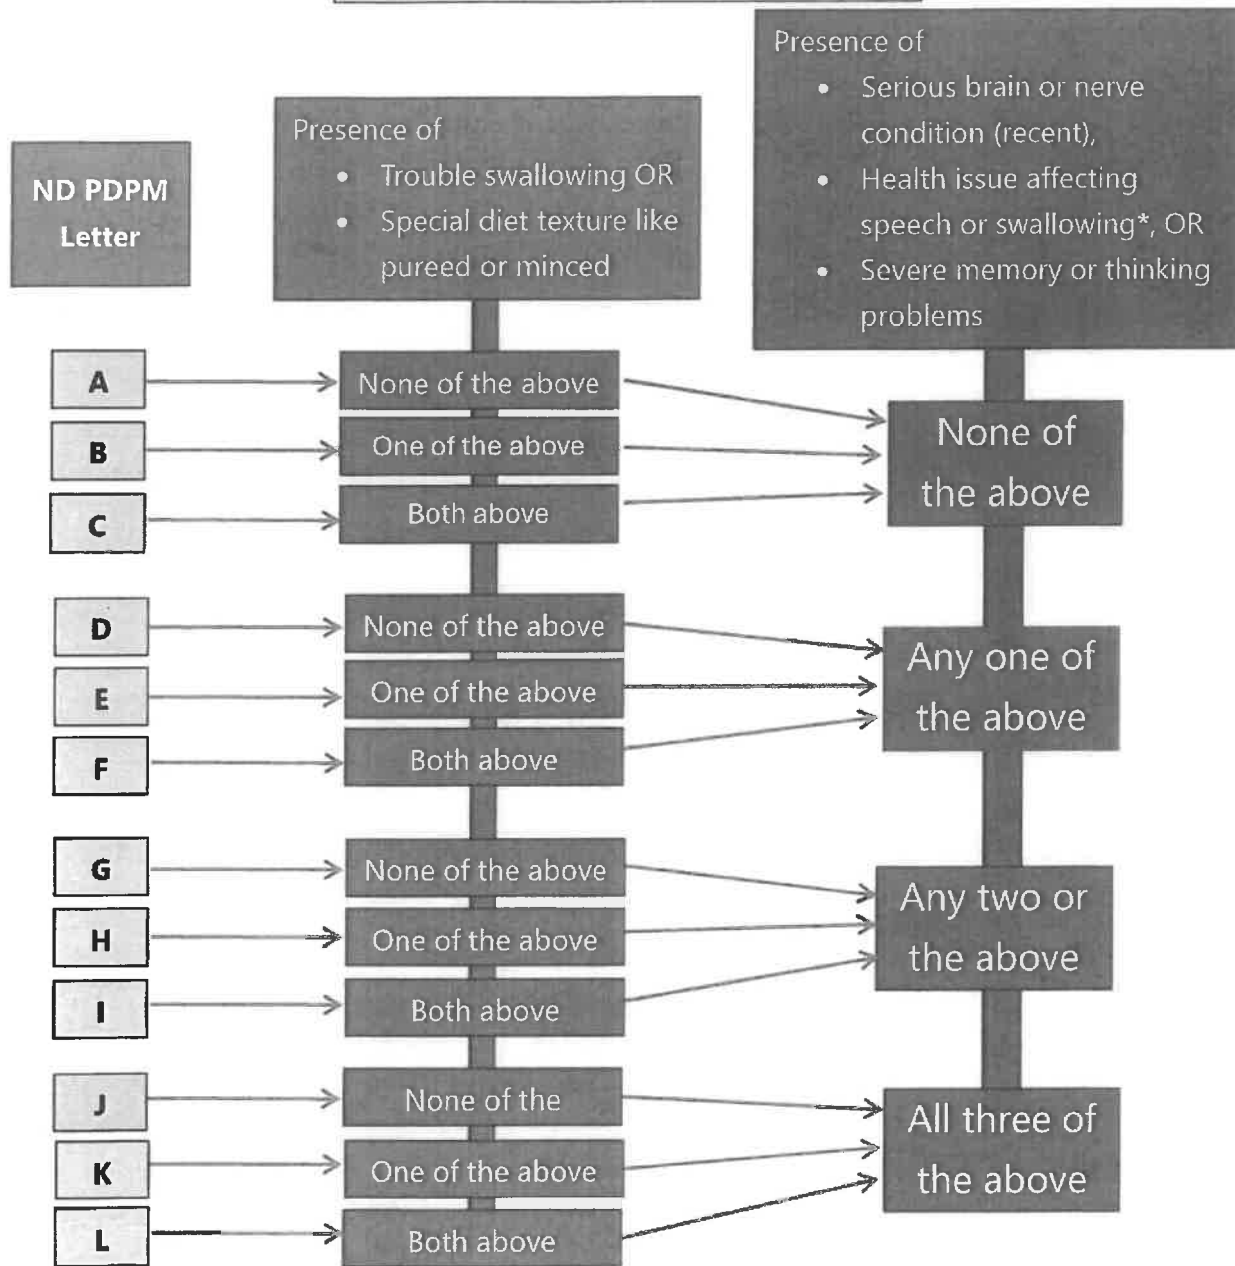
Presence of
- Serious brain or nerve condition (recent),
- Health issue affecting speech or swallowing*, OR
- Severe memory or thinking problems

Presence of
- Trouble swallowing OR
- Special diet texture like pureed or minced

ND PDPM Letter

A
None of the above
B
One of the above
C
Both above
None of the above

D
None of the above
E
One of the above
F
Both above
Any one of the above

G
None of the above
H
One of the above
I
Both above
Any two or the above

J
None of the
K
One of the above
L
Both above
All three of the above